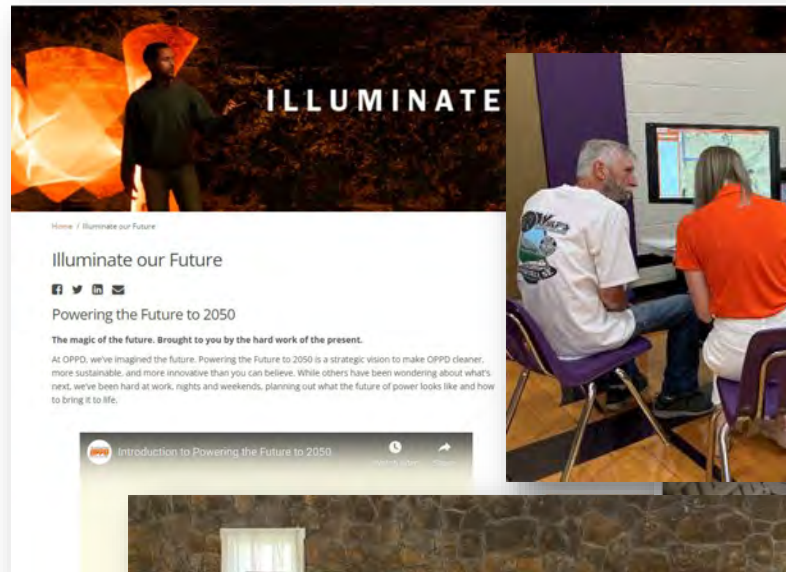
ILLUMINATE

Home / Illuminate our Future

Illuminate our Future

Powering the Future to 2050

The magic of the future. Brought to you by the hard work of the present.

At OPPD, we've imagined the future. Powering the Future to 2050 is a strategic vision to make OPPD cleaner, more sustainable, and more innovative than you can believe. While others have been wondering about what's next, we've been hard at work, nights and weekends, planning out what the future of power looks like and how to bring it to life.

Introduction to Powering the Future to 2050

Watch later

Share